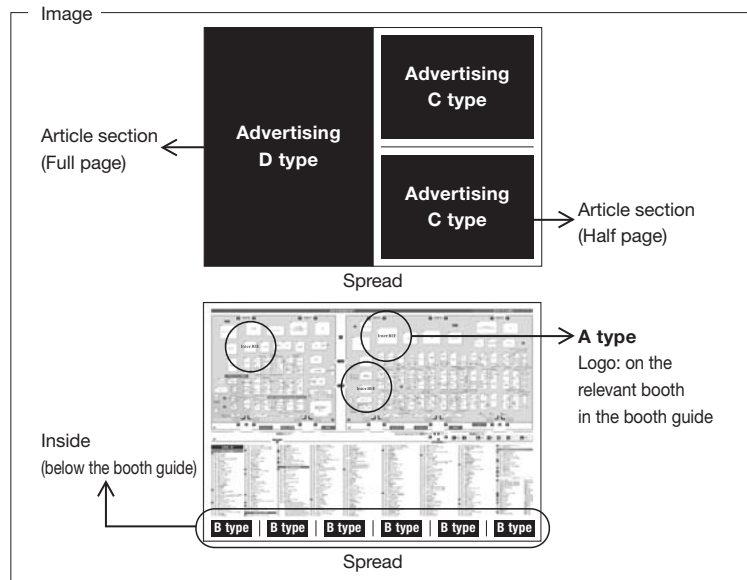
Image

Advertising D type

Advertising C type

Advertising C type

Article section (Full page)

Article section (Half page)

Spread

A type
Logo: on the relevant booth in the booth guide

Inside
(below the booth guide)

B type | B type | B type | B type | B type | B type

Spread